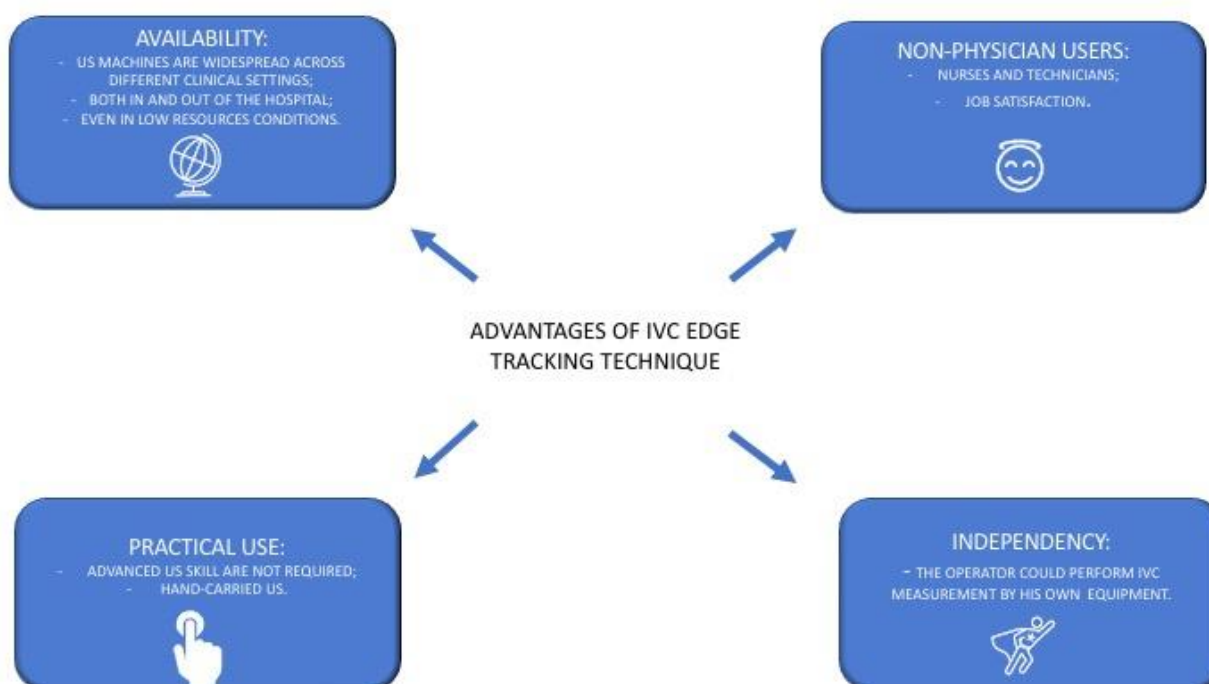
AVAILABILITY:
- US MACHINES ARE WIDESPREAD ACROSS DIFFERENT CLINICAL SETTINGS;
- BOTH IN AND OUT OF THE HOSPITAL;
- EVEN IN LOW RESOURCES CONDITIONS.

NON-PHYSICIAN USERS:
- NURSES AND TECHNICIANS;
- JOB SATISFACTION.

ADVANTAGES OF IVC EDGE TRACKING TECHNIQUE

PRACTICAL USE:
- ADVANCED US SKILL ARE NOT REQUIRED;
- HAND-CARRIED US.

INDEPENDENCY:
- THE OPERATOR COULD PERFORM IVC MEASUREMENT BY HIS OWN EQUIPMENT.